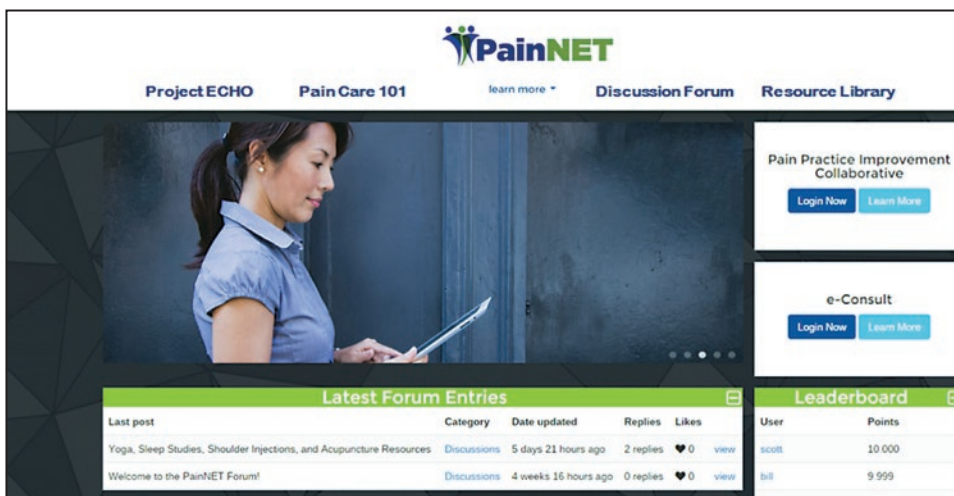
PainNET

Project ECHO   Pain Care 101   learn more   Discussion Forum   Resource Library

Pain Practice Improvement Collaborative

Login Now   Learn More

e-Consult

Login Now   Learn More

Latest Forum Entries

| Last post | Category | Date updated | Replies | Likes | |
|---|---|---|---|---|---|
| Yoga, Sleep Studies, Shoulder Injections, and Acupuncture Resources | Discussions | 5 days 21 hours ago | 2 replies | ♥0 | view |
| Welcome to the PainNET Forum! | Discussions | 4 weeks 16 hours ago | 0 replies | ♥0 | view |

Leaderboard

| User | Points |
|---|---|
| scott | 10 000 |
| bill | 9 999 |